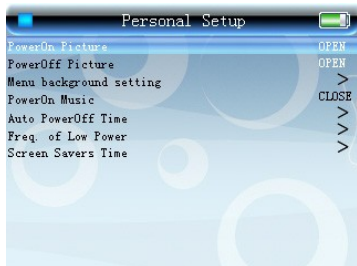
Personal Setup

| | |
|---|---|
| PowerOn Picture | OPEN |
| PowerOff Picture | OPEN |
| Menu background setting | > |
| PowerOn Music | CLOSE |
| Auto PowerOff Time | > |
| Freq. of Low Power | > |
| Screen Savers Time | > |